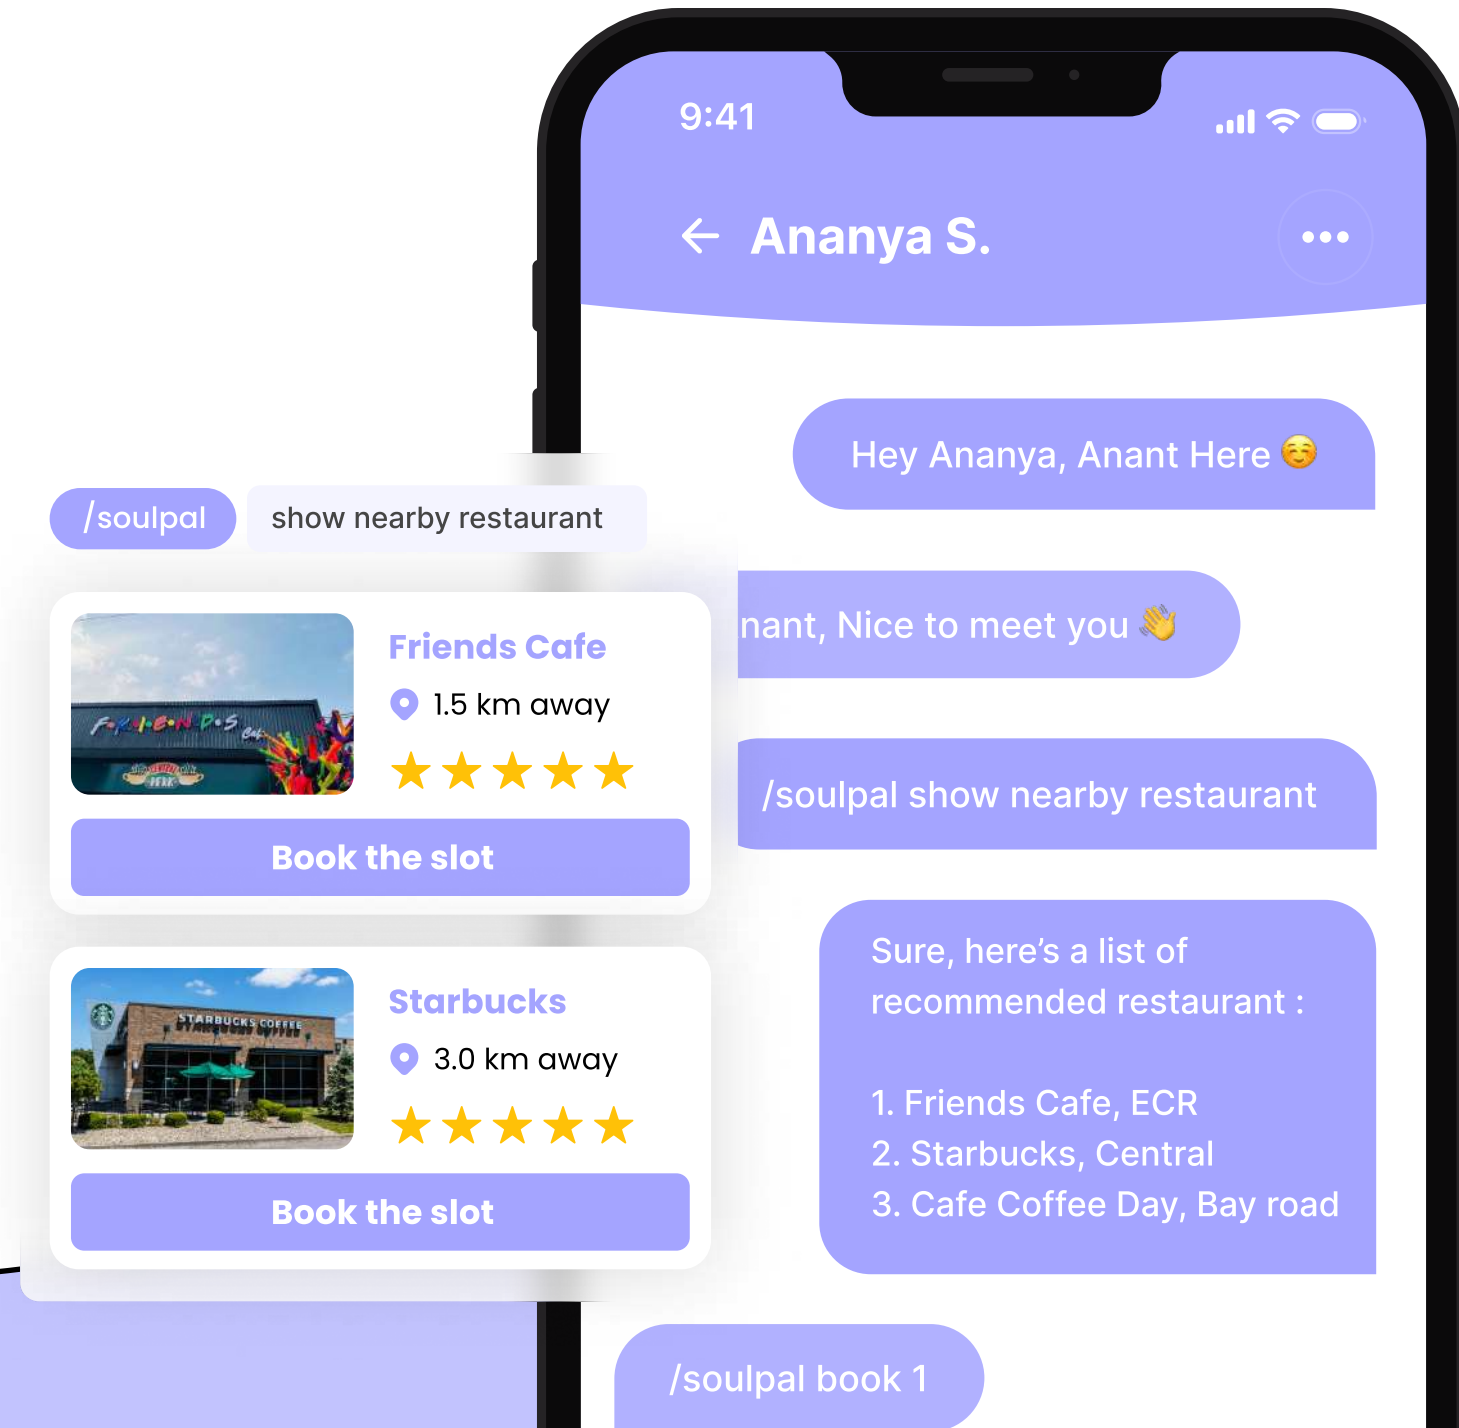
9:41

Ananya S.

Hey Ananya, Anant Here ☺️

/soulpal show nearby restaurant

nant, Nice to meet you 👋

Friends Cafe
1.5 km away
★★★★★
Book the slot

/soulpal show nearby restaurant

Sure, here’s a list of recommended restaurant :

1. Friends Cafe, ECR
2. Starbucks, Central
3. Cafe Coffee Day, Bay road

Starbucks
3.0 km away
★★★★★
Book the slot

/soulpal book 1